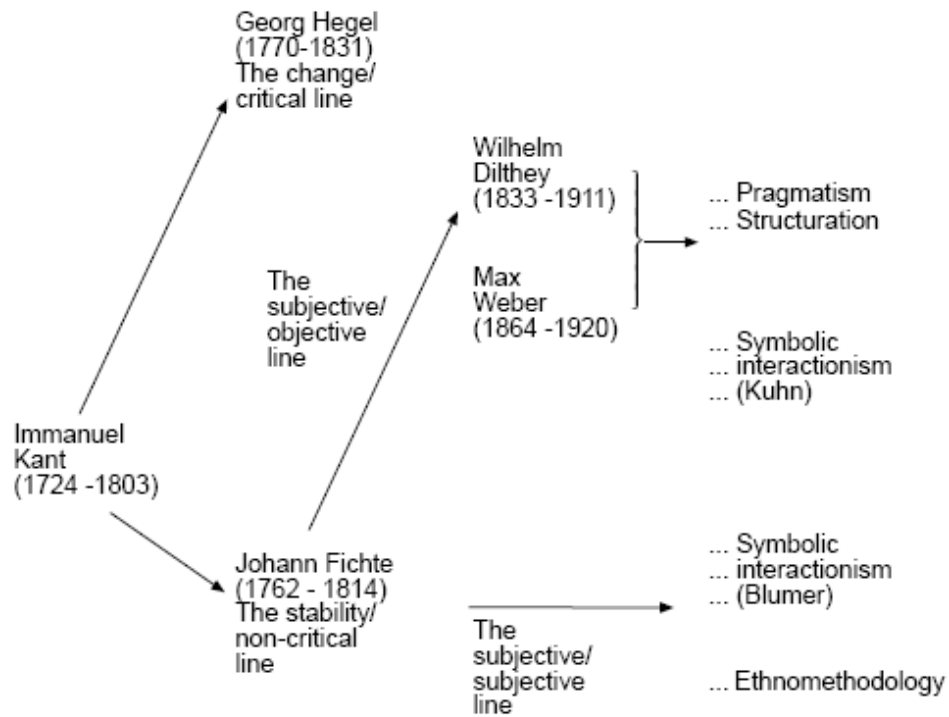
Georg Hegel (1770-1831) The change/ critical line

Wilhelm Dilthey (1833 -1911)

... Pragmatism
... Structuration

The subjective/ objective line

Max Weber (1864 -1920)

... Symbolic
... interactionism
... (Kuhn)

Immanuel Kant (1724 -1803)

Johann Fichte (1762 - 1814) The stability/ non-critical line

... Symbolic
... interactionism
... (Blumer)

The subjective/ subjective line

... Ethnomethodology